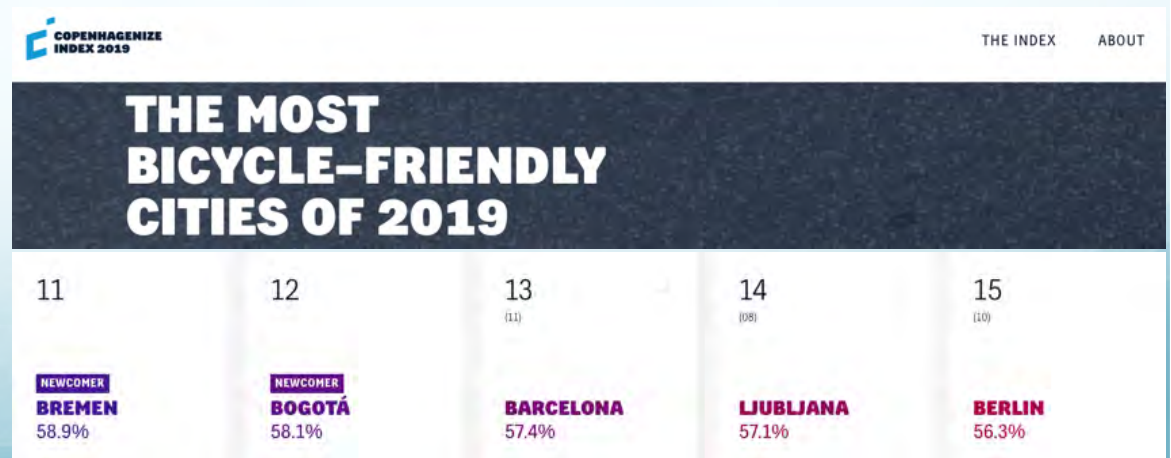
COPENHAGENIZE INDEX 2019

THE INDEX ABOUT

THE MOST BICYCLE–FRIENDLY CITIES OF 2019

11

NEWCOMER
BREMEN
58.9%

12

NEWCOMER
BOGOTÁ
58.1%

13
(11)

BARCELONA
57.4%

14
(08)

LJUBLJANA
57.1%

15
(10)

BERLIN
56.3%